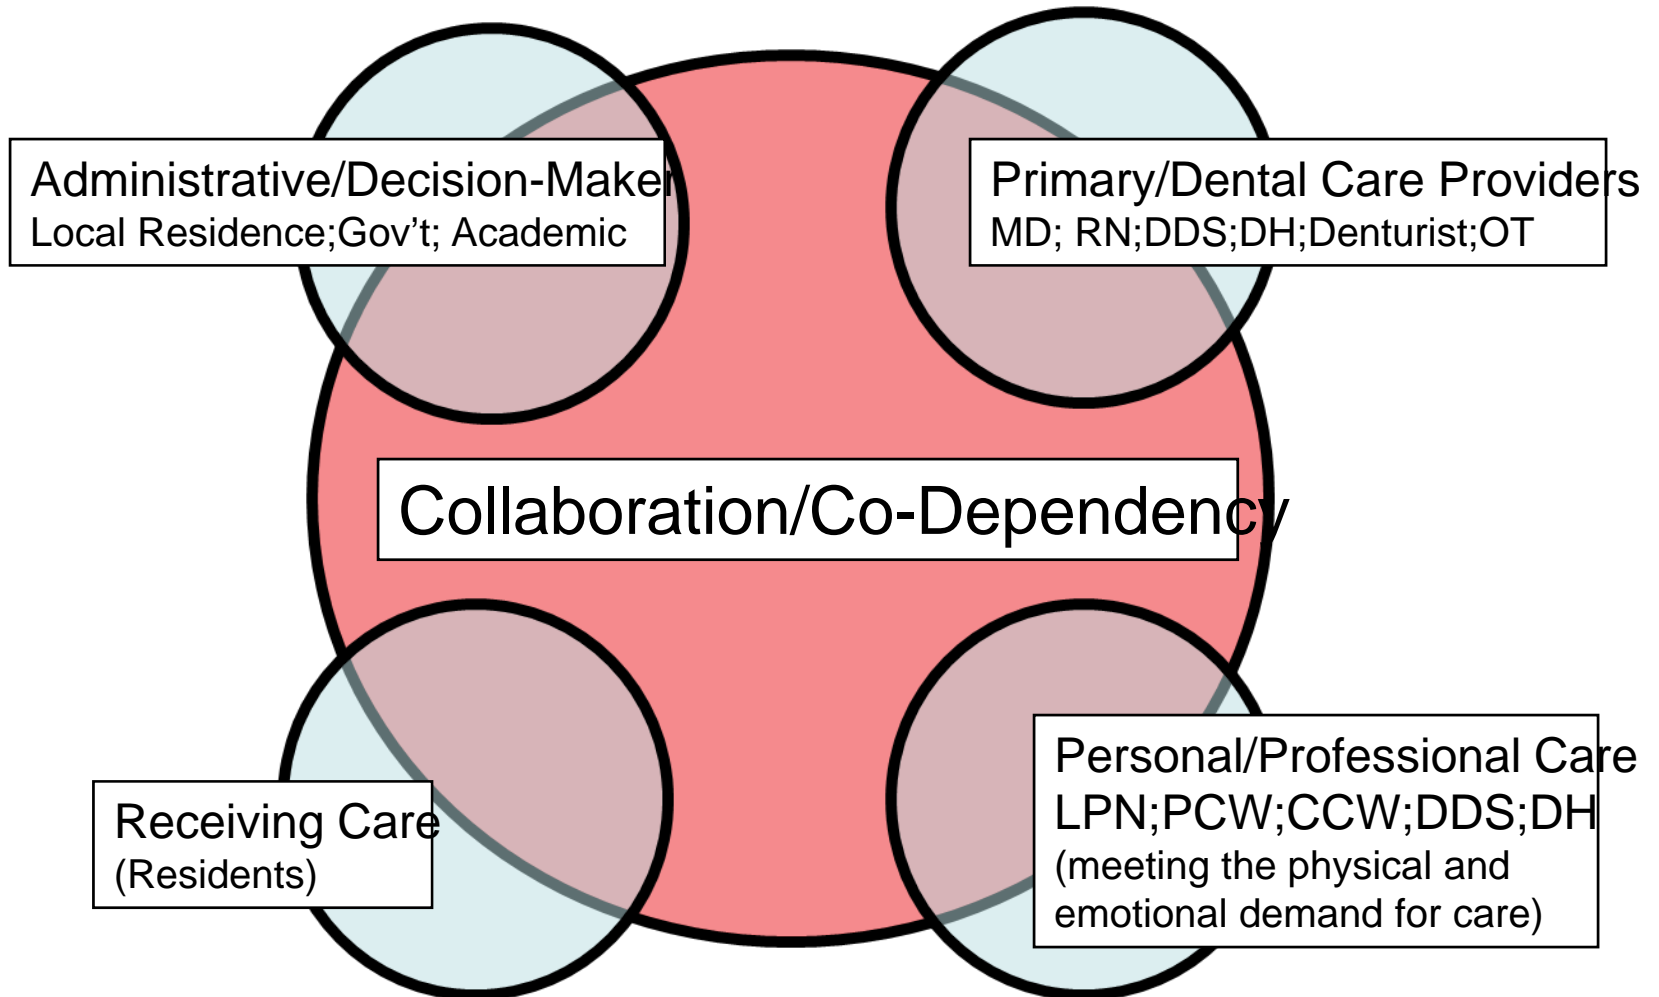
Administrative/Decision-Maker
Local Residence;Gov't; Academic

Primary/Dental Care Providers
MD; RN;DDS;DH;Denturist;OT

Collaboration/Co-Dependency

Receiving Care
(Residents)

Personal/Professional Care
LPN;PCW;CCW;DDS;DH
(meeting the physical and emotional demand for care)